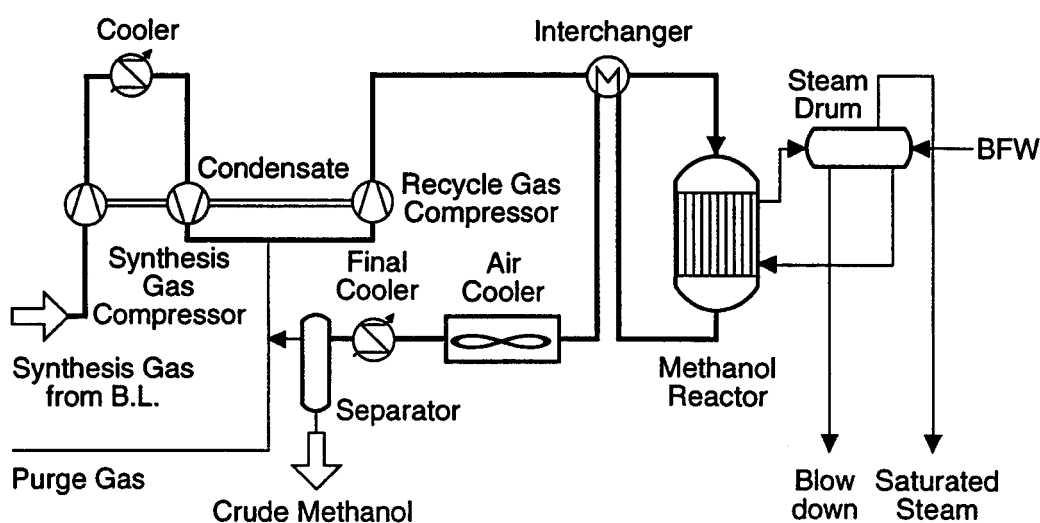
Cooler

Interchanger

Steam Drum

BFW

Condensate

Recycle Gas Compressor

Synthesis Gas Compressor

Final Cooler

Air Cooler

Synthesis Gas from B.L.

Separator

Methanol Reactor

Purge Gas

Crude Methanol

Blow down

Saturated Steam